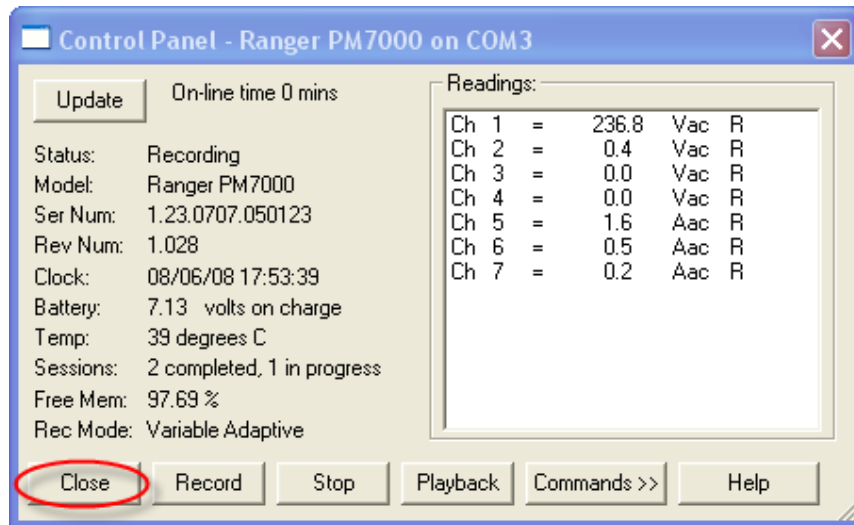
Control Panel - Ranger PM7000 on COM3

Update On-line time 0 mins

Status: Recording
Model: Ranger PM7000
Ser Num: 1.23.0707.050123
Rev Num: 1.028
Clock: 08/06/08 17:53:39
Battery: 7.13 volts on charge
Temp: 39 degrees C
Sessions: 2 completed, 1 in progress
Free Mem: 97.69 %
Rec Mode: Variable Adaptive

Readings:

| | | | | | |
|---|---|---|---|---|---|
| Ch | 1 | = | 236.8 | Vac | R |
| Ch | 2 | = | 0.4 | Vac | R |
| Ch | 3 | = | 0.0 | Vac | R |
| Ch | 4 | = | 0.0 | Vac | R |
| Ch | 5 | = | 1.6 | Aac | R |
| Ch | 6 | = | 0.5 | Aac | R |
| Ch | 7 | = | 0.2 | Aac | R |

Close Record Stop Playback Commands >> Help